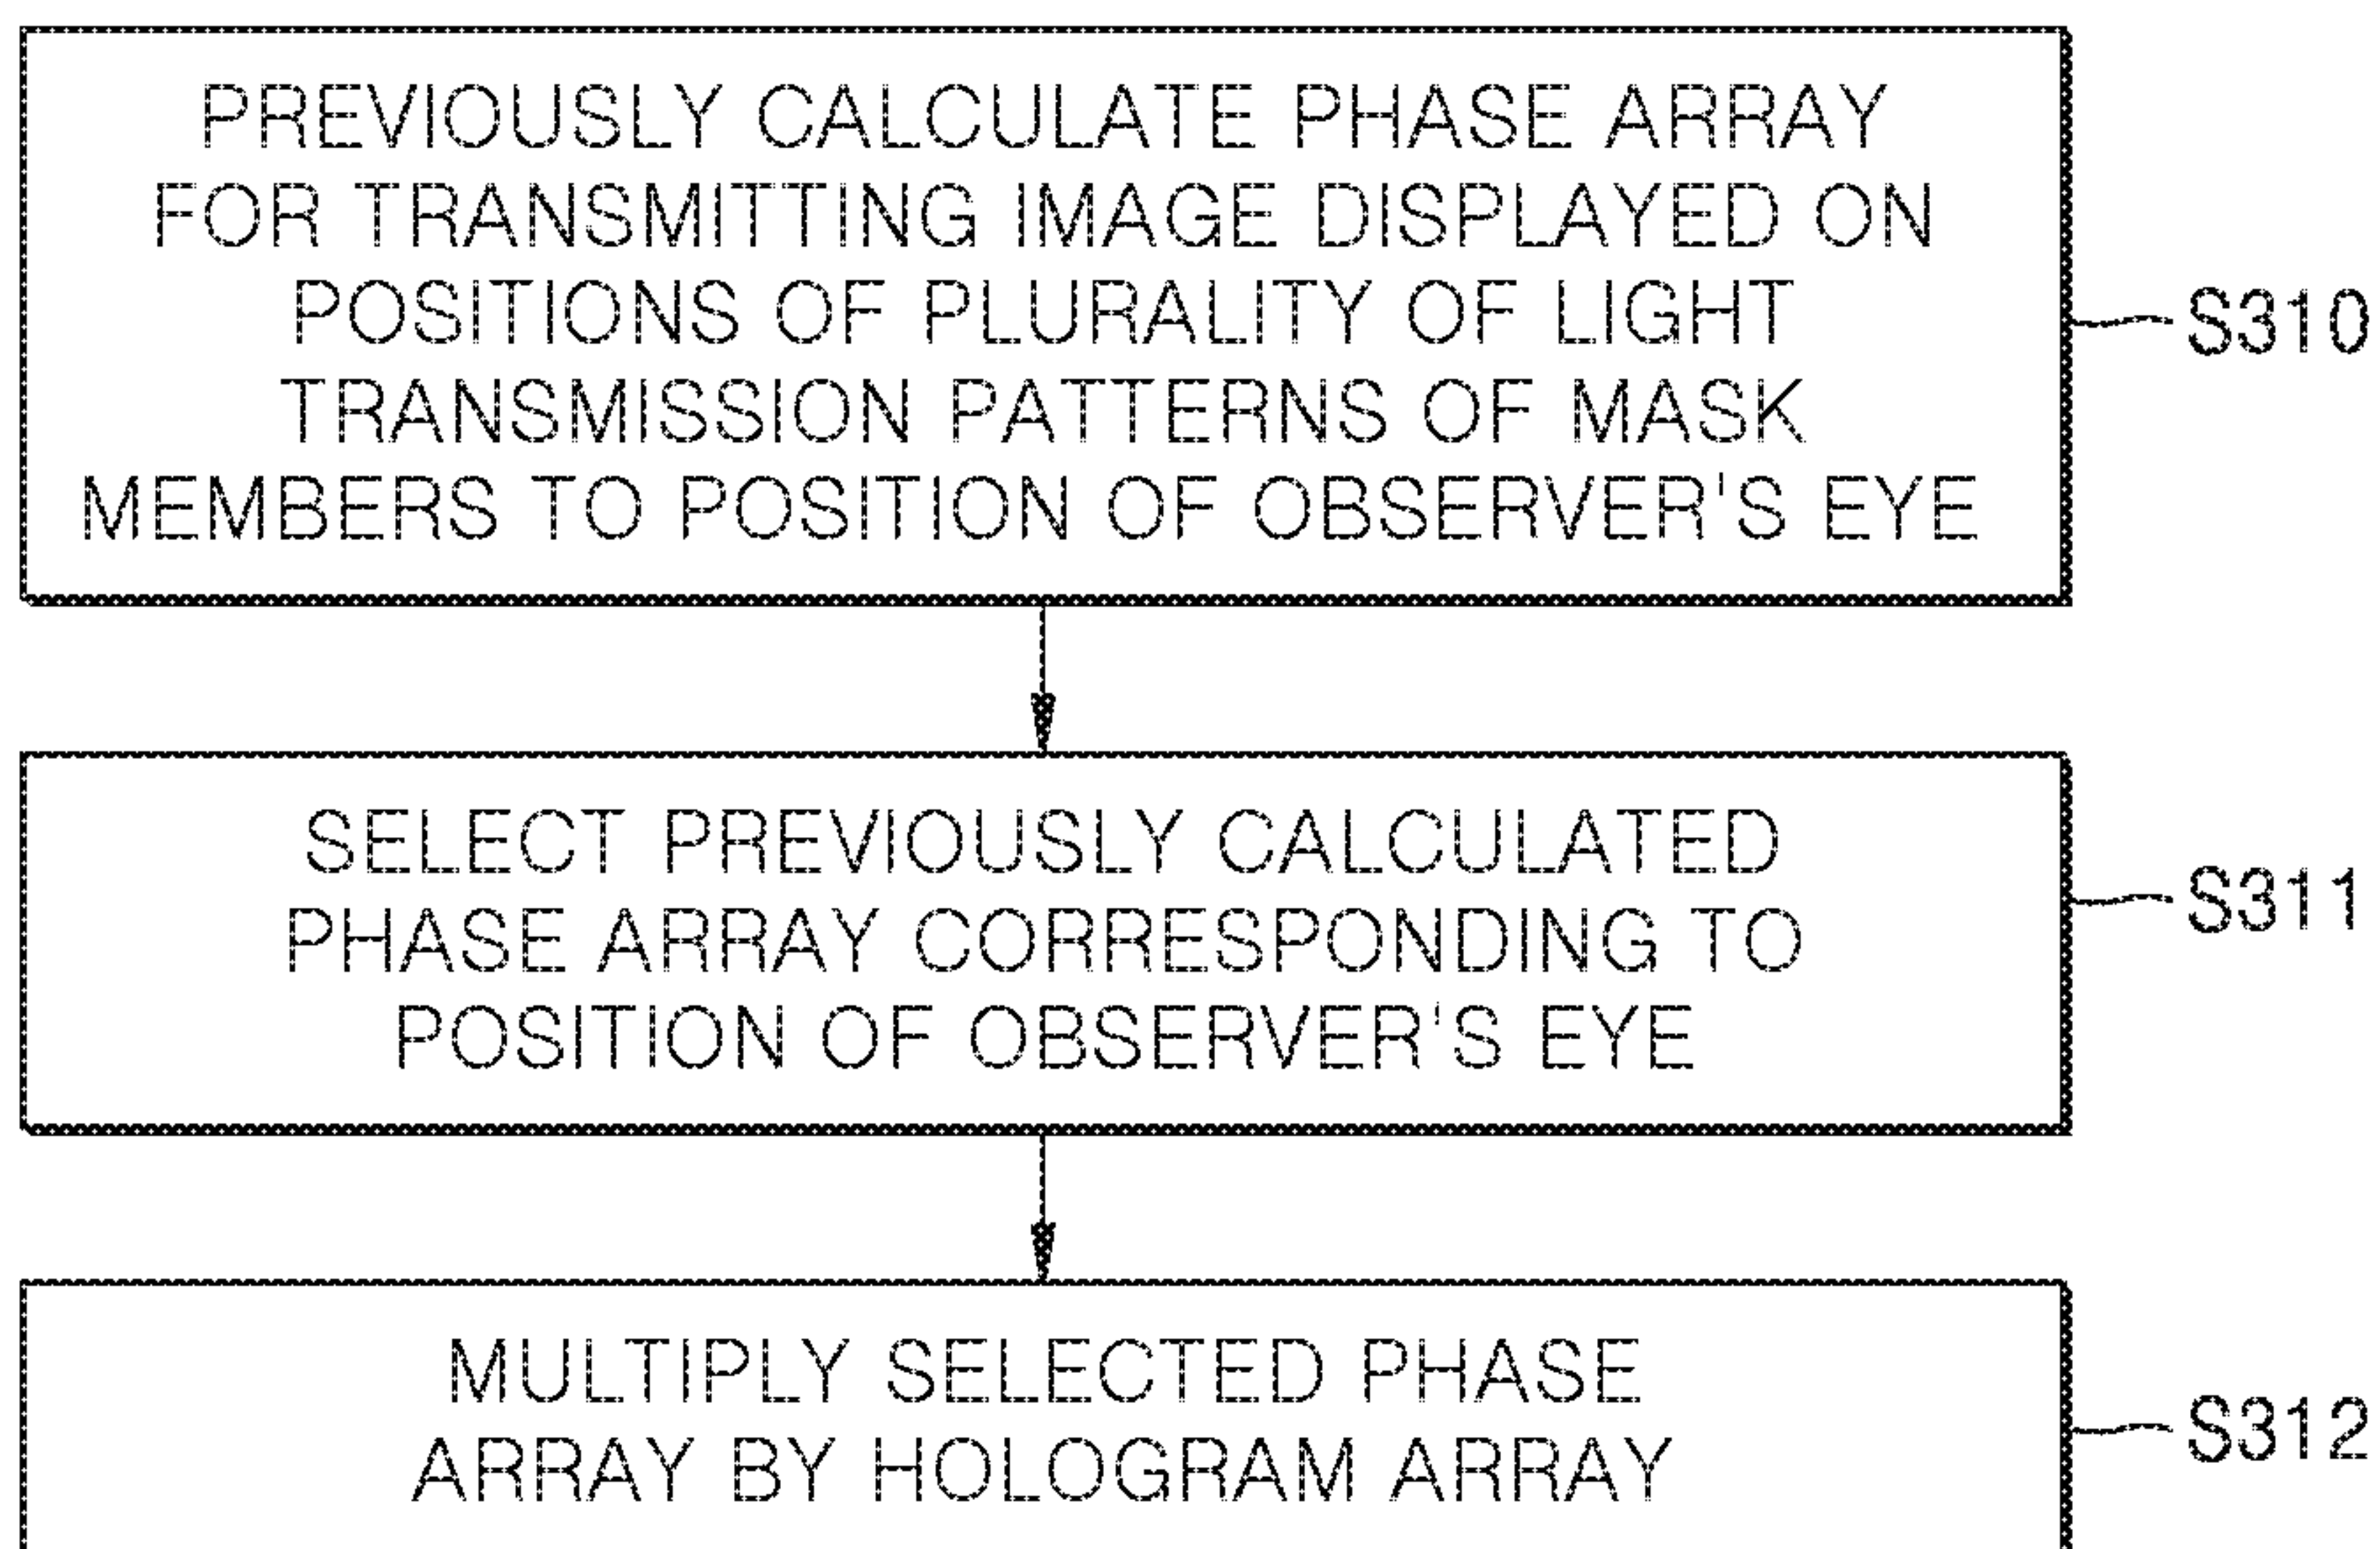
PREVIOUSLY CALCULATE PHASE ARRAY FOR TRANSMITTING IMAGE DISPLAYED ON POSITIONS OF PLURALITY OF LIGHT TRANSMISSION PATTERNS OF MASK MEMBERS TO POSITION OF OBSERVER'S EYE

S310

SELECT PREVIOUSLY CALCULATED PHASE ARRAY CORRESPONDING TO POSITION OF OBSERVER'S EYE

S311

MULTIPLY SELECTED PHASE ARRAY BY HOLOGRAM ARRAY

S312